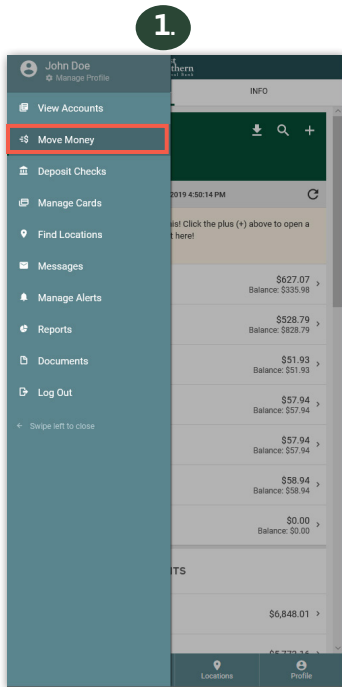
1.

John Doe
Manage Profile

View Accounts
Move Money
Deposit Checks
Manage Cards
Find Locations
Messages
Manage Alerts
Reports
Documents
Log Out
Swipe left to close

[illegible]thern
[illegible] Bank

INFO

2019 4:50:14 PM

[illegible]is! Click the plus (+) above to open a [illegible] here!

$627.07
Balance: $335.98

$528.79
Balance: $828.79

$51.93
Balance: $51.93

$57.94
Balance: $57.94

$57.94
Balance: $57.94

$58.94
Balance: $58.94

$0.00
Balance: $0.00

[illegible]TS

$6,848.01

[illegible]

Locations
Profile